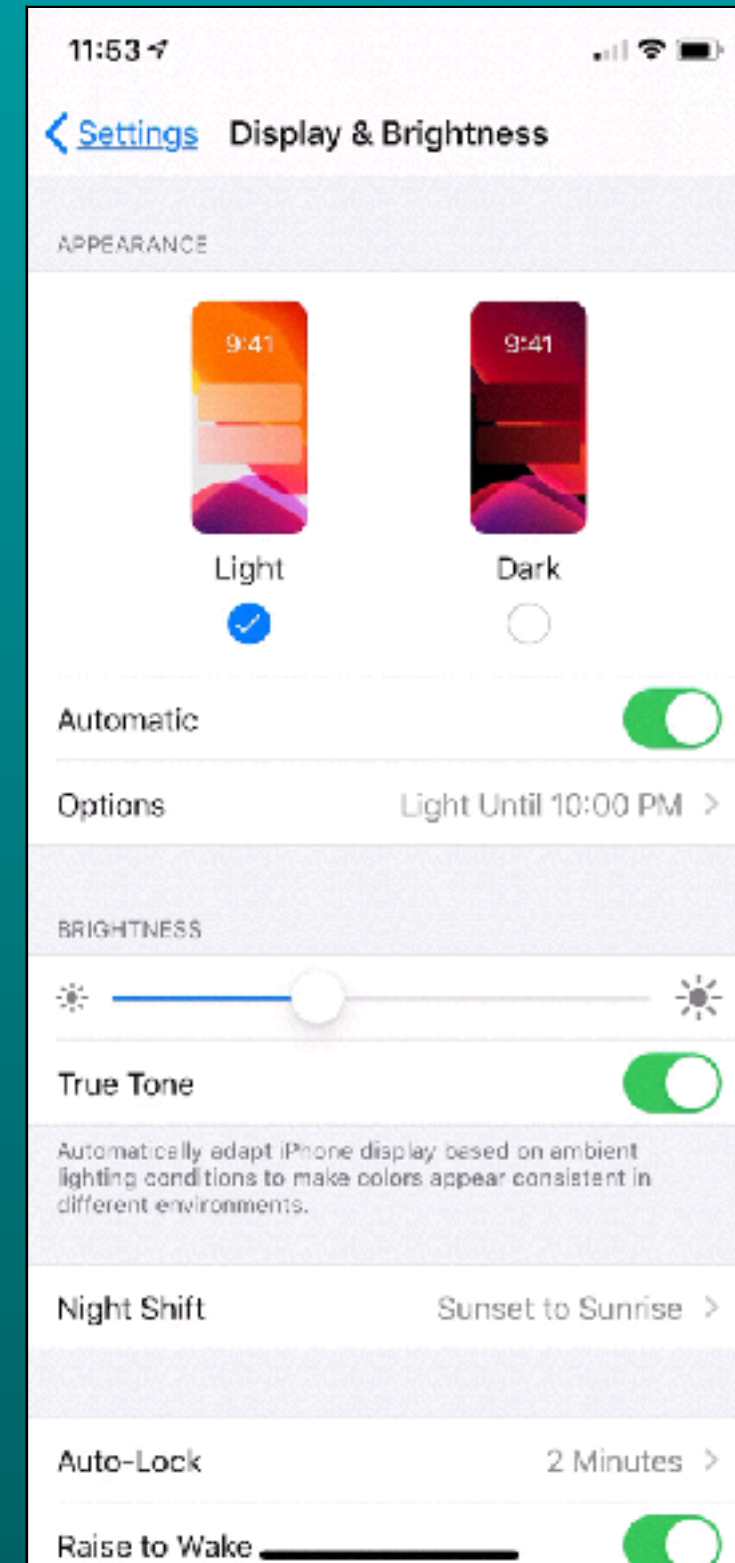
11:53

Settings Display & Brightness

APPEARANCE

9:41

9:41

Light

Dark

Automatic

Options Light Until 10:00 PM

BRIGHTNESS

True Tone

Automatically adapt iPhone display based on ambient lighting conditions to make colors appear consistent in different environments.

Night Shift Sunset to Sunrise

Auto-Lock 2 Minutes

Raise to Wake